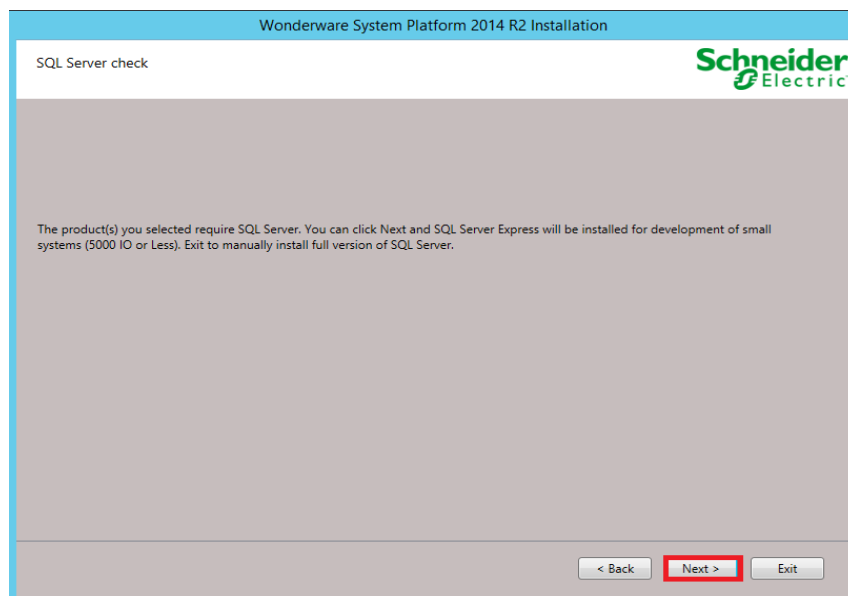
Wonderware System Platform 2014 R2 Installation

SQL Server check

Schneider Electric

The product(s) you selected require SQL Server. You can click Next and SQL Server Express will be installed for development of small systems (5000 IO or Less). Exit to manually install full version of SQL Server.

< Back

Next >

Exit